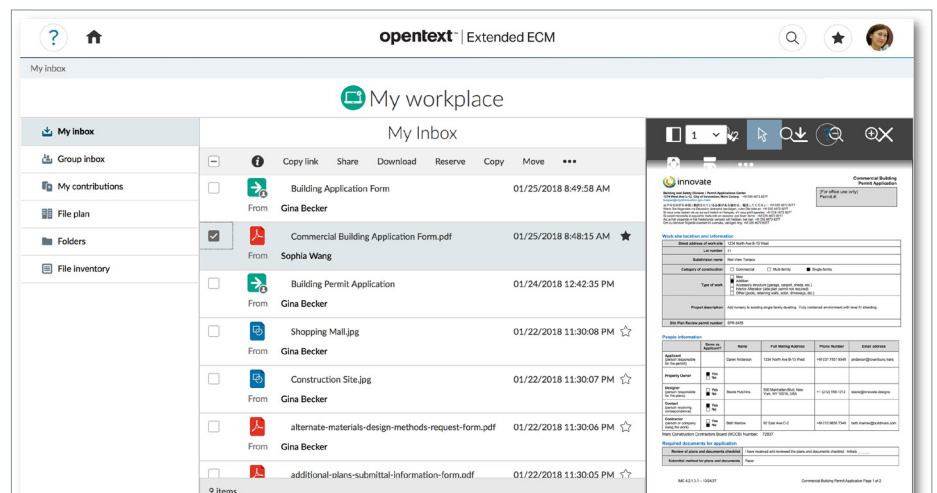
opentext™ | Extended ECM

My inbox

My workplace

My inbox
Group inbox
My contributions
File plan
Folders
File inventory

My Inbox

Copy link Share Download Reserve Copy Move •••

Building Application Form 01/25/2018 8:49:58 AM
From Gina Becker

Commercial Building Application Form.pdf 01/25/2018 8:48:15 AM
From Sophia Wang

Building Permit Application 01/24/2018 12:42:35 PM
From Gina Becker

Shopping Mall.jpg 01/22/2018 11:30:08 PM
From Gina Becker

Construction Site.jpg 01/22/2018 11:30:07 PM
From Gina Becker

alternate-materials-design-methods-request-form.pdf 01/22/2018 11:30:06 PM
From Gina Becker

additional-plans-submittal-information-form.pdf 01/22/2018 11:30:05 PM

9 items

1

innovate

Commercial Building Permit Application

Work site location and information

People information

Required documents for application

Commercial Building Permit Application Page 1 of 2